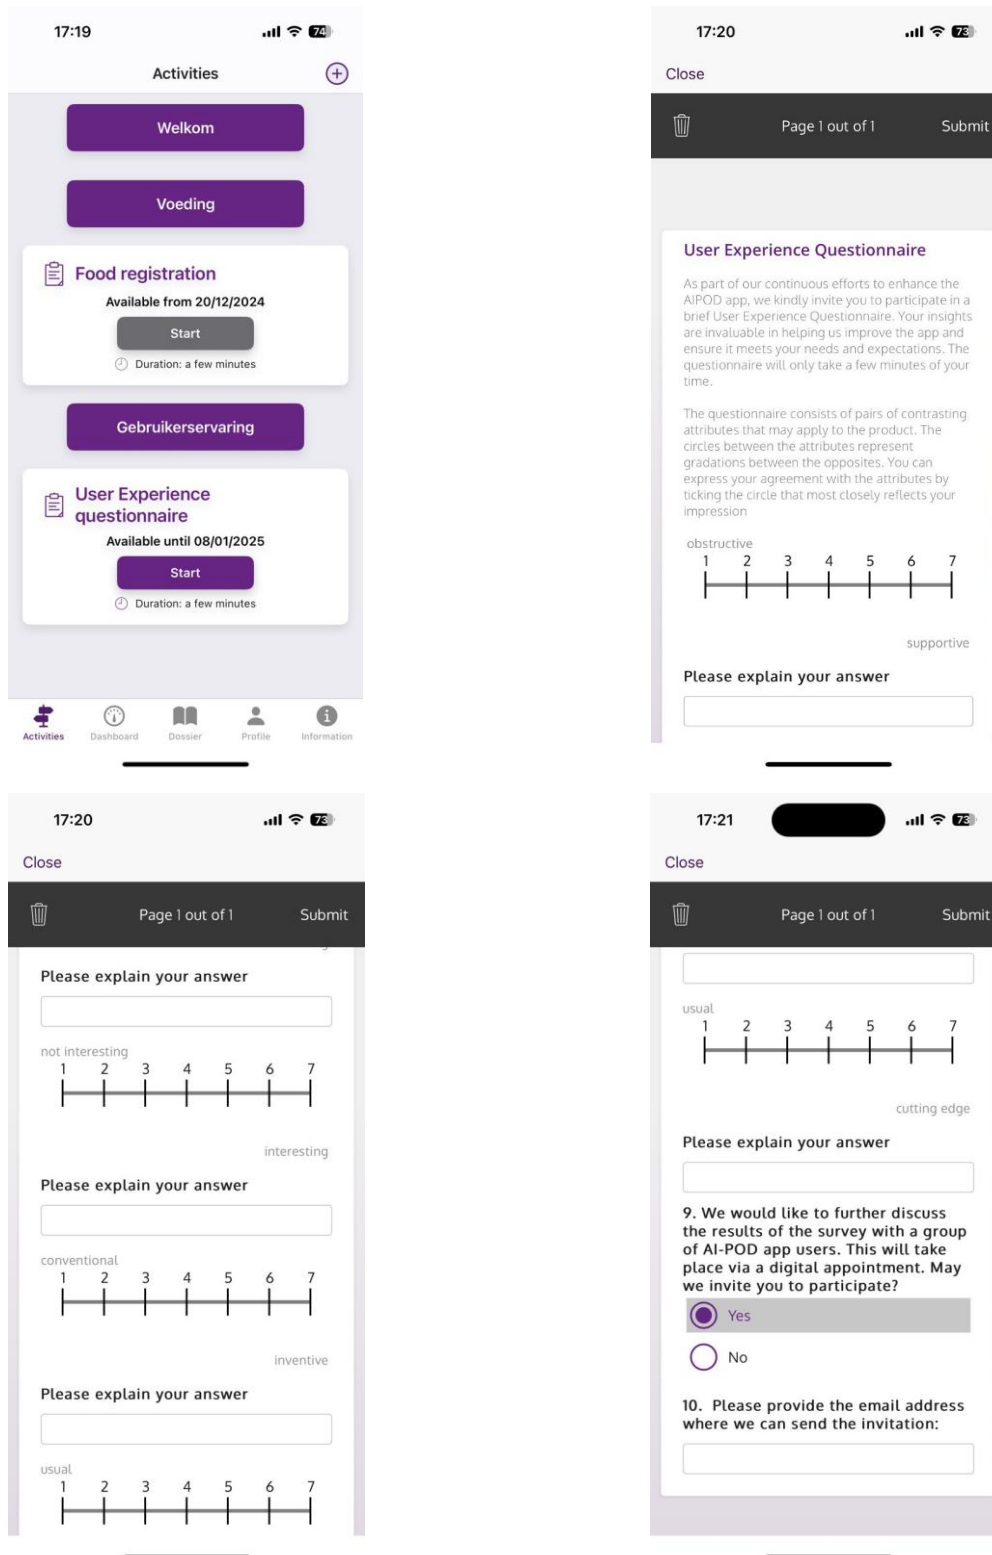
17:19

74

Activities

Welkom

Voeding

Food registration

Available from 20/12/2024

Start

Duration: a few minutes

Gebruikerservaring

User Experience questionnaire

Available until 08/01/2025

Start

Duration: a few minutes

Activities Dashboard Dossier Profile Information

17:20

73

Close

Page 1 out of 1 Submit

User Experience Questionnaire

As part of our continuous efforts to enhance the AIPOD app, we kindly invite you to participate in a brief User Experience Questionnaire. Your insights are invaluable in helping us improve the app and ensure it meets your needs and expectations. The questionnaire will only take a few minutes of your time.

The questionnaire consists of pairs of contrasting attributes that may apply to the product. The circles between the attributes represent gradations between the opposites. You can express your agreement with the attributes by ticking the circle that most closely reflects your impression

obstructive

1 2 3 4 5 6 7

supportive

Please explain your answer

17:20

73

Close

Page 1 out of 1 Submit

Please explain your answer

not interesting

1 2 3 4 5 6 7

interesting

Please explain your answer

conventional

1 2 3 4 5 6 7

inventive

Please explain your answer

usual

1 2 3 4 5 6 7

17:21

73

Close

Page 1 out of 1 Submit

usual

1 2 3 4 5 6 7

cutting edge

Please explain your answer

9. We would like to further discuss the results of the survey with a group of AI-POD app users. This will take place via a digital appointment. May we invite you to participate?

Yes

No

10. Please provide the email address where we can send the invitation: